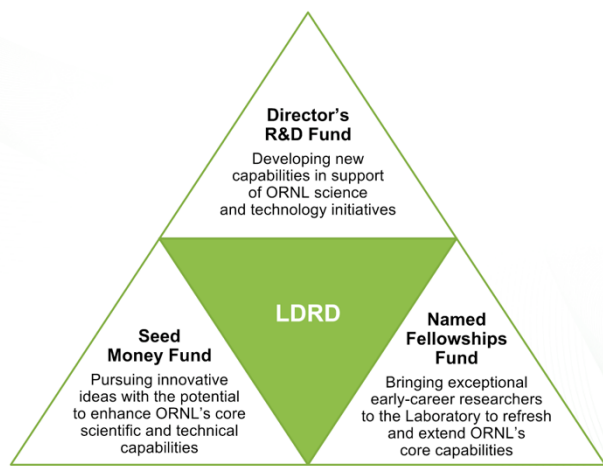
Director's R&D Fund

Developing new capabilities in support of ORNL science and technology initiatives

LDRD

Seed Money Fund

Pursuing innovative ideas with the potential to enhance ORNL's core scientific and technical capabilities

Named Fellowships Fund

Bringing exceptional early-career researchers to the Laboratory to refresh and extend ORNL's core capabilities